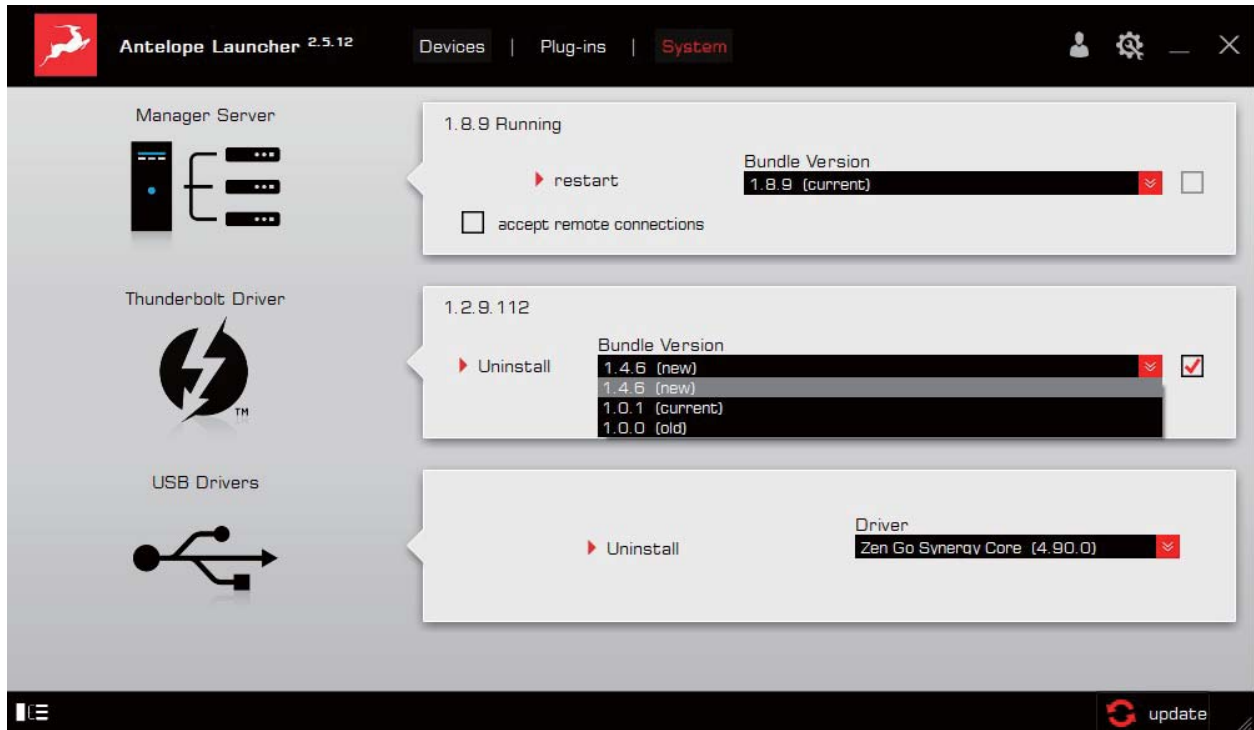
Antelope Launcher 2.5.12

Devices | Plug-ins | System

Manager Server

1.8.9 Running

restart

Bundle Version

1.8.9 (current)

accept remote connections

Thunderbolt Driver

TM

1.2.9.112

Uninstall

Bundle Version

1.4.6 (new)

1.4.6 (new)

1.0.1 (current)

1.0.0 (old)

USB Drivers

Uninstall

Driver

Zen Go Synergy Core (4.90.0)

update